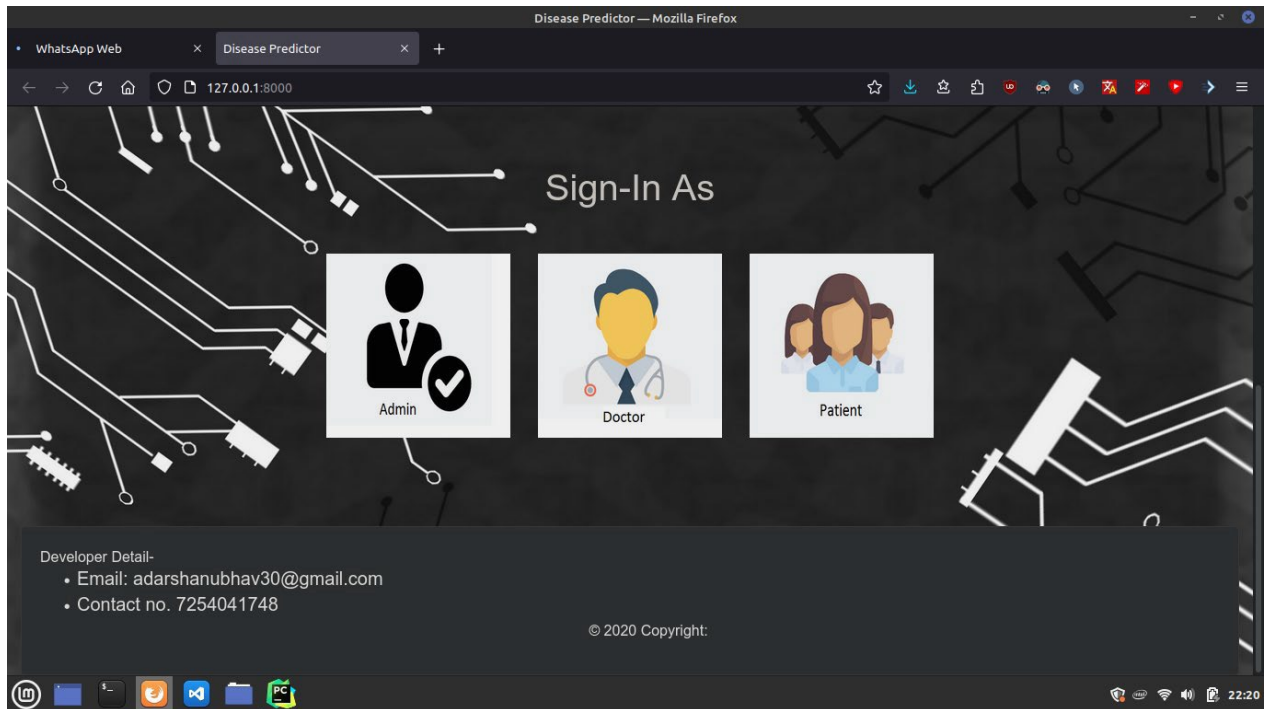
Disease Predictor — Mozilla Firefox

WhatsApp Web
Disease Predictor

127.0.0.1:8000

Sign-In As

Admin

Doctor

Patient

Developer Detail-
• Email: adarshanubhav30@gmail.com
• Contact no. 7254041748

© 2020 Copyright:

22:20